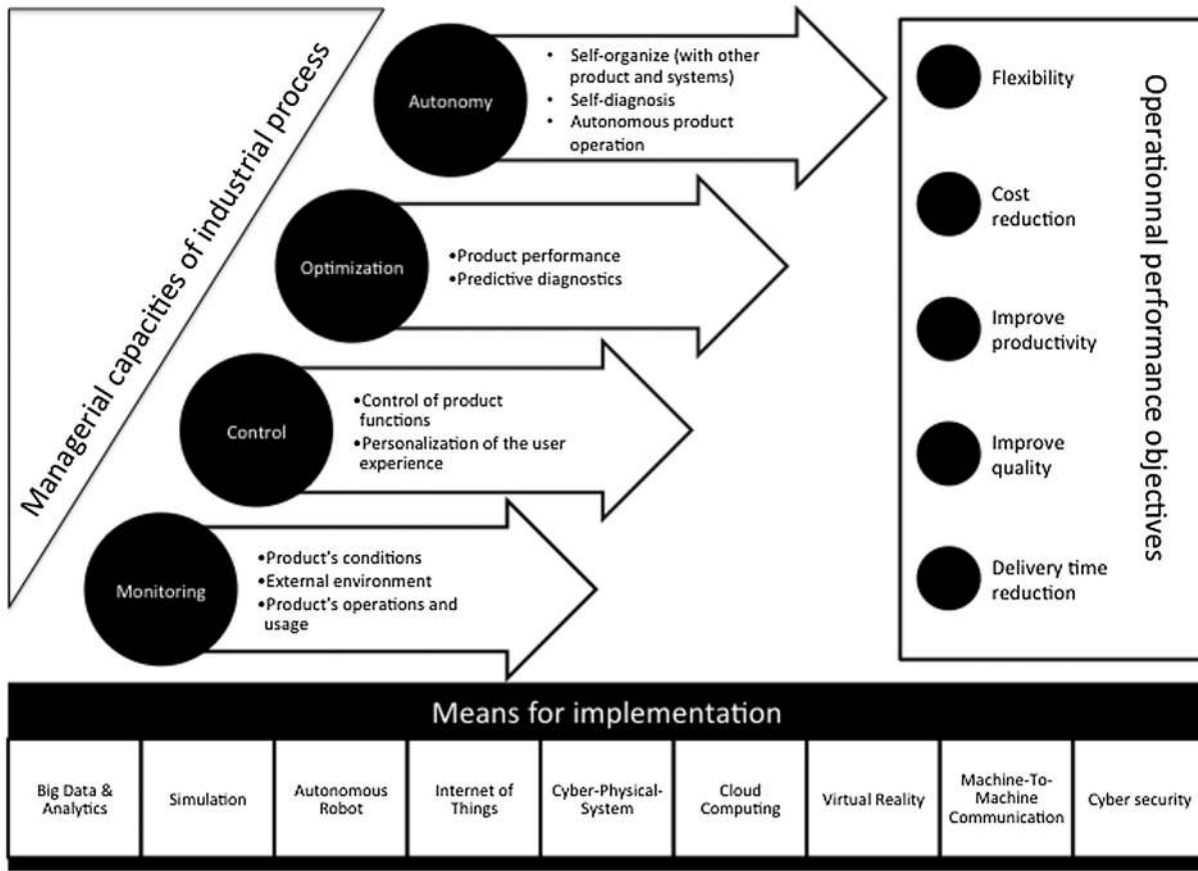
Managerial capacities of industrial process

Autonomy

• Self-organize (with other product and systems)
• Self-diagnosis
• Autonomous product operation

Optimization

•Product performance
•Predictive diagnostics

Control

•Control of product functions
•Personalization of the user experience

Monitoring

•Product's conditions
•External environment
•Product's operations and usage

Flexibility

Cost reduction

Improve productivity

Improve quality

Delivery time reduction

Operationnal performance objectives

Means for implementation

| Big Data & Analytics | Simulation | Autonomous Robot | Internet of Things | Cyber-Physical-System | Cloud Computing | Virtual Reality | Machine-To-Machine Communication | Cyber security |